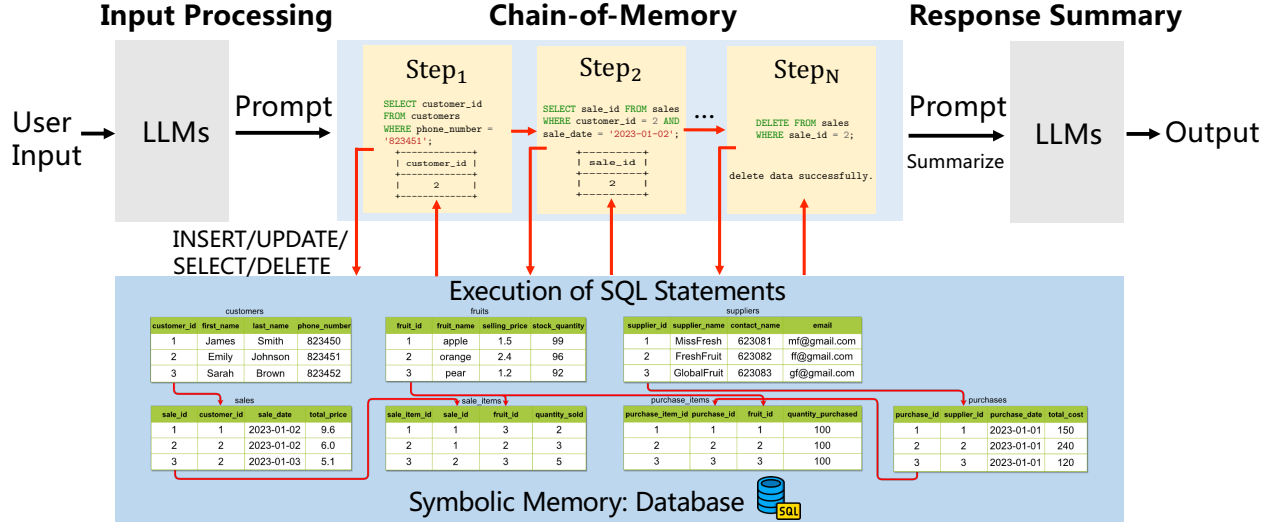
Input Processing

Chain-of-Memory

Response Summary

User Input

LLMs

Prompt

$\text{Step}_1$

SELECT customer_id FROM customers WHERE phone_number = '823451';

| customer_id |
| 2 |

$\text{Step}_2$

SELECT sale_id FROM sales WHERE customer_id = 2 AND sale_date = '2023-01-02';

| sale_id |
| 2 |

...

$\text{Step}_\text{N}$

DELETE FROM sales WHERE sale_id = 2;

delete data successfully.

Prompt

Summarize

LLMs

Output

INSERT/UPDATE/ SELECT/DELETE

Execution of SQL Statements

customers

| customer_id | first_name | last_name | phone_number |
|---|---|---|---|
| 1 | James | Smith | 823450 |
| 2 | Emily | Johnson | 823451 |
| 3 | Sarah | Brown | 823452 |

fruits

| fruit_id | fruit_name | selling_price | stock_quantity |
|---|---|---|---|
| 1 | apple | 1.5 | 99 |
| 2 | orange | 2.4 | 96 |
| 3 | pear | 1.2 | 92 |

suppliers

| supplier_id | supplier_name | contact_name | email |
|---|---|---|---|
| 1 | MissFresh | 623081 | mf@gmail.com |
| 2 | FreshFruit | 623082 | ff@gmail.com |
| 3 | GlobalFruit | 623083 | gf@gmail.com |

sales

| sale_id | customer_id | sale_date | total_price |
|---|---|---|---|
| 1 | 1 | 2023-01-02 | 9.6 |
| 2 | 2 | 2023-01-02 | 6.0 |
| 3 | 2 | 2023-01-03 | 5.1 |

sale_items

| sale_item_id | sale_id | fruit_id | quantity_sold |
|---|---|---|---|
| 1 | 1 | 3 | 2 |
| 2 | 1 | 2 | 3 |
| 3 | 2 | 3 | 5 |

purchase_items

| purchase_item_id | purchase_id | fruit_id | quantity_purchased |
|---|---|---|---|
| 1 | 1 | 1 | 100 |
| 2 | 2 | 2 | 100 |
| 3 | 3 | 3 | 100 |

purchases

| purchase_id | supplier_id | purchase_date | total_cost |
|---|---|---|---|
| 1 | 1 | 2023-01-01 | 150 |
| 2 | 2 | 2023-01-01 | 240 |
| 3 | 3 | 2023-01-01 | 120 |

Symbolic Memory: Database

SQL